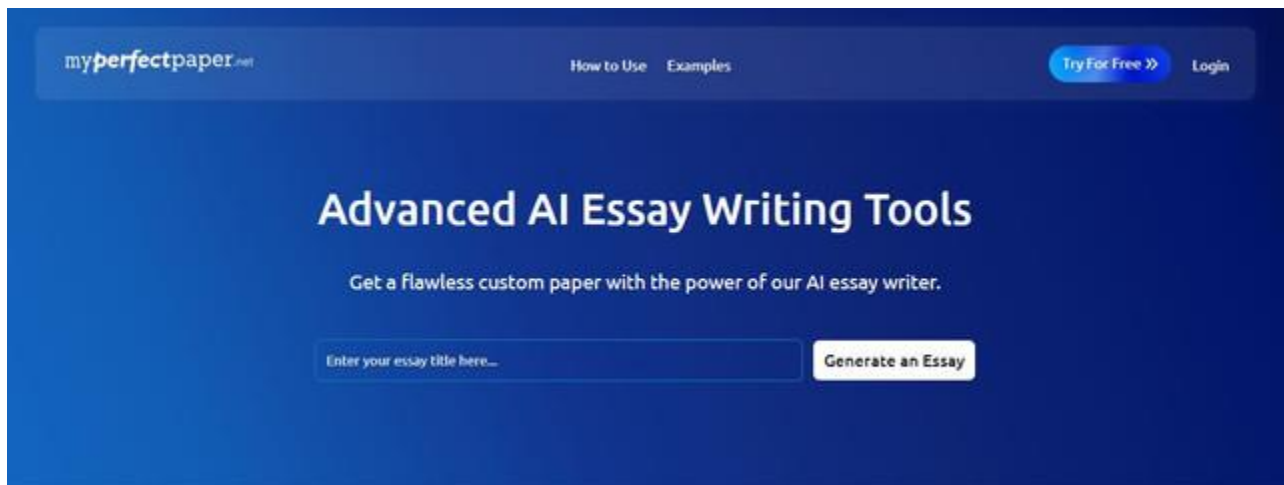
myperfectpaper.net

How to Use Examples

Try For Free »

Login

Advanced AI Essay Writing Tools

Get a flawless custom paper with the power of our AI essay writer.

Enter your essay title here...

Generate an Essay